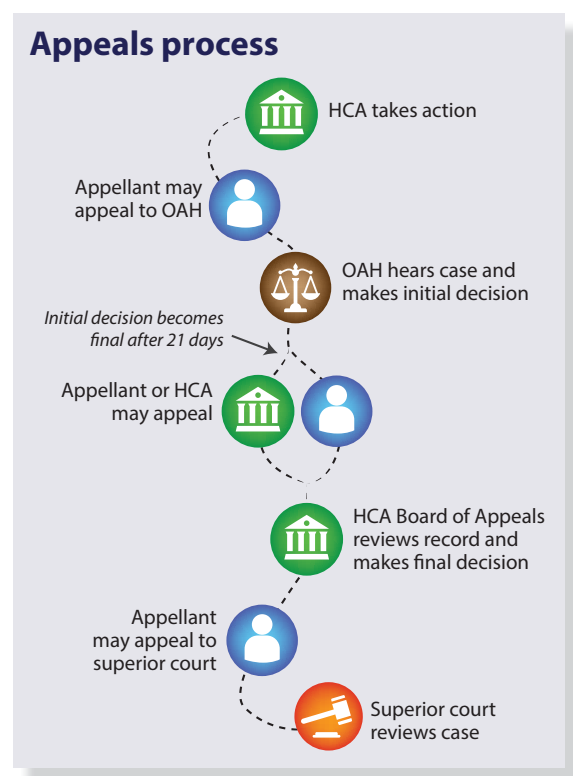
Appeals process

HCA takes action

Appellant may appeal to OAH

OAH hears case and makes initial decision

Initial decision becomes final after 21 days

Appellant or HCA may appeal

HCA Board of Appeals reviews record and makes final decision

Appellant may appeal to superior court

Superior court reviews case